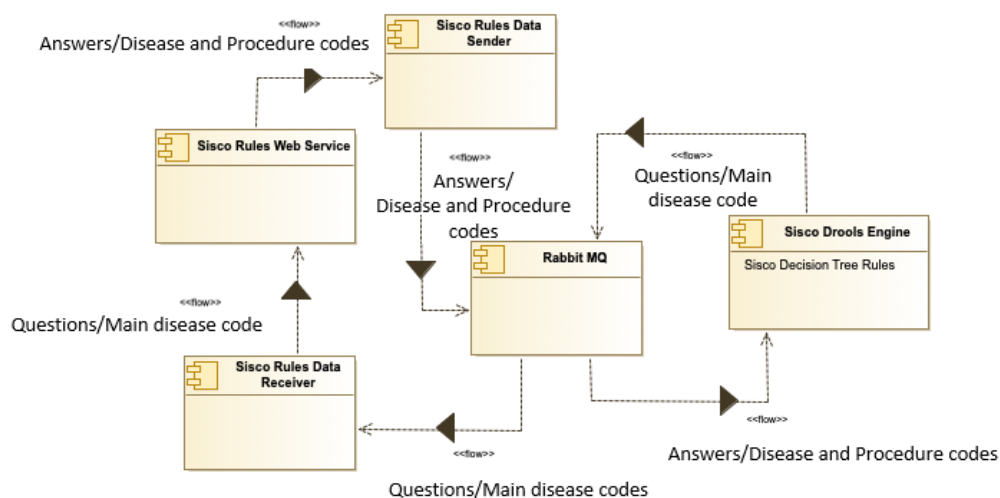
<<flow>>
Answers/Disease and Procedure codes

Sisco Rules Data Sender

Sisco Rules Web Service

<<flow>>
Answers/
Disease and Procedure codes

<<flow>>
Questions/Main disease code

Rabbit MQ

Sisco Drools Engine
Sisco Decision Tree Rules

<<flow>>
Questions/Main disease code

Sisco Rules Data Receiver

<<flow>>
Answers/Disease and Procedure codes

<<flow>>
Questions/Main disease codes